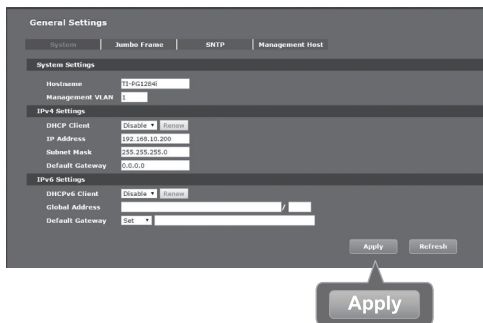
General Settings

System | Jumbo Frame | SNTP | Management Host

System Settings

Hostname TI-PG1284i

Management VLAN 1

IPv4 Settings

DHCP Client Disable ▼ Renew

IP Address 192.168.10.200

Subnet Mask 255.255.255.0

Default Gateway 0.0.0.0

IPv6 Settings

DHCPv6 Client Disable ▼ Renew

Global Address /

Default Gateway Set ▼

Apply Refresh

Apply